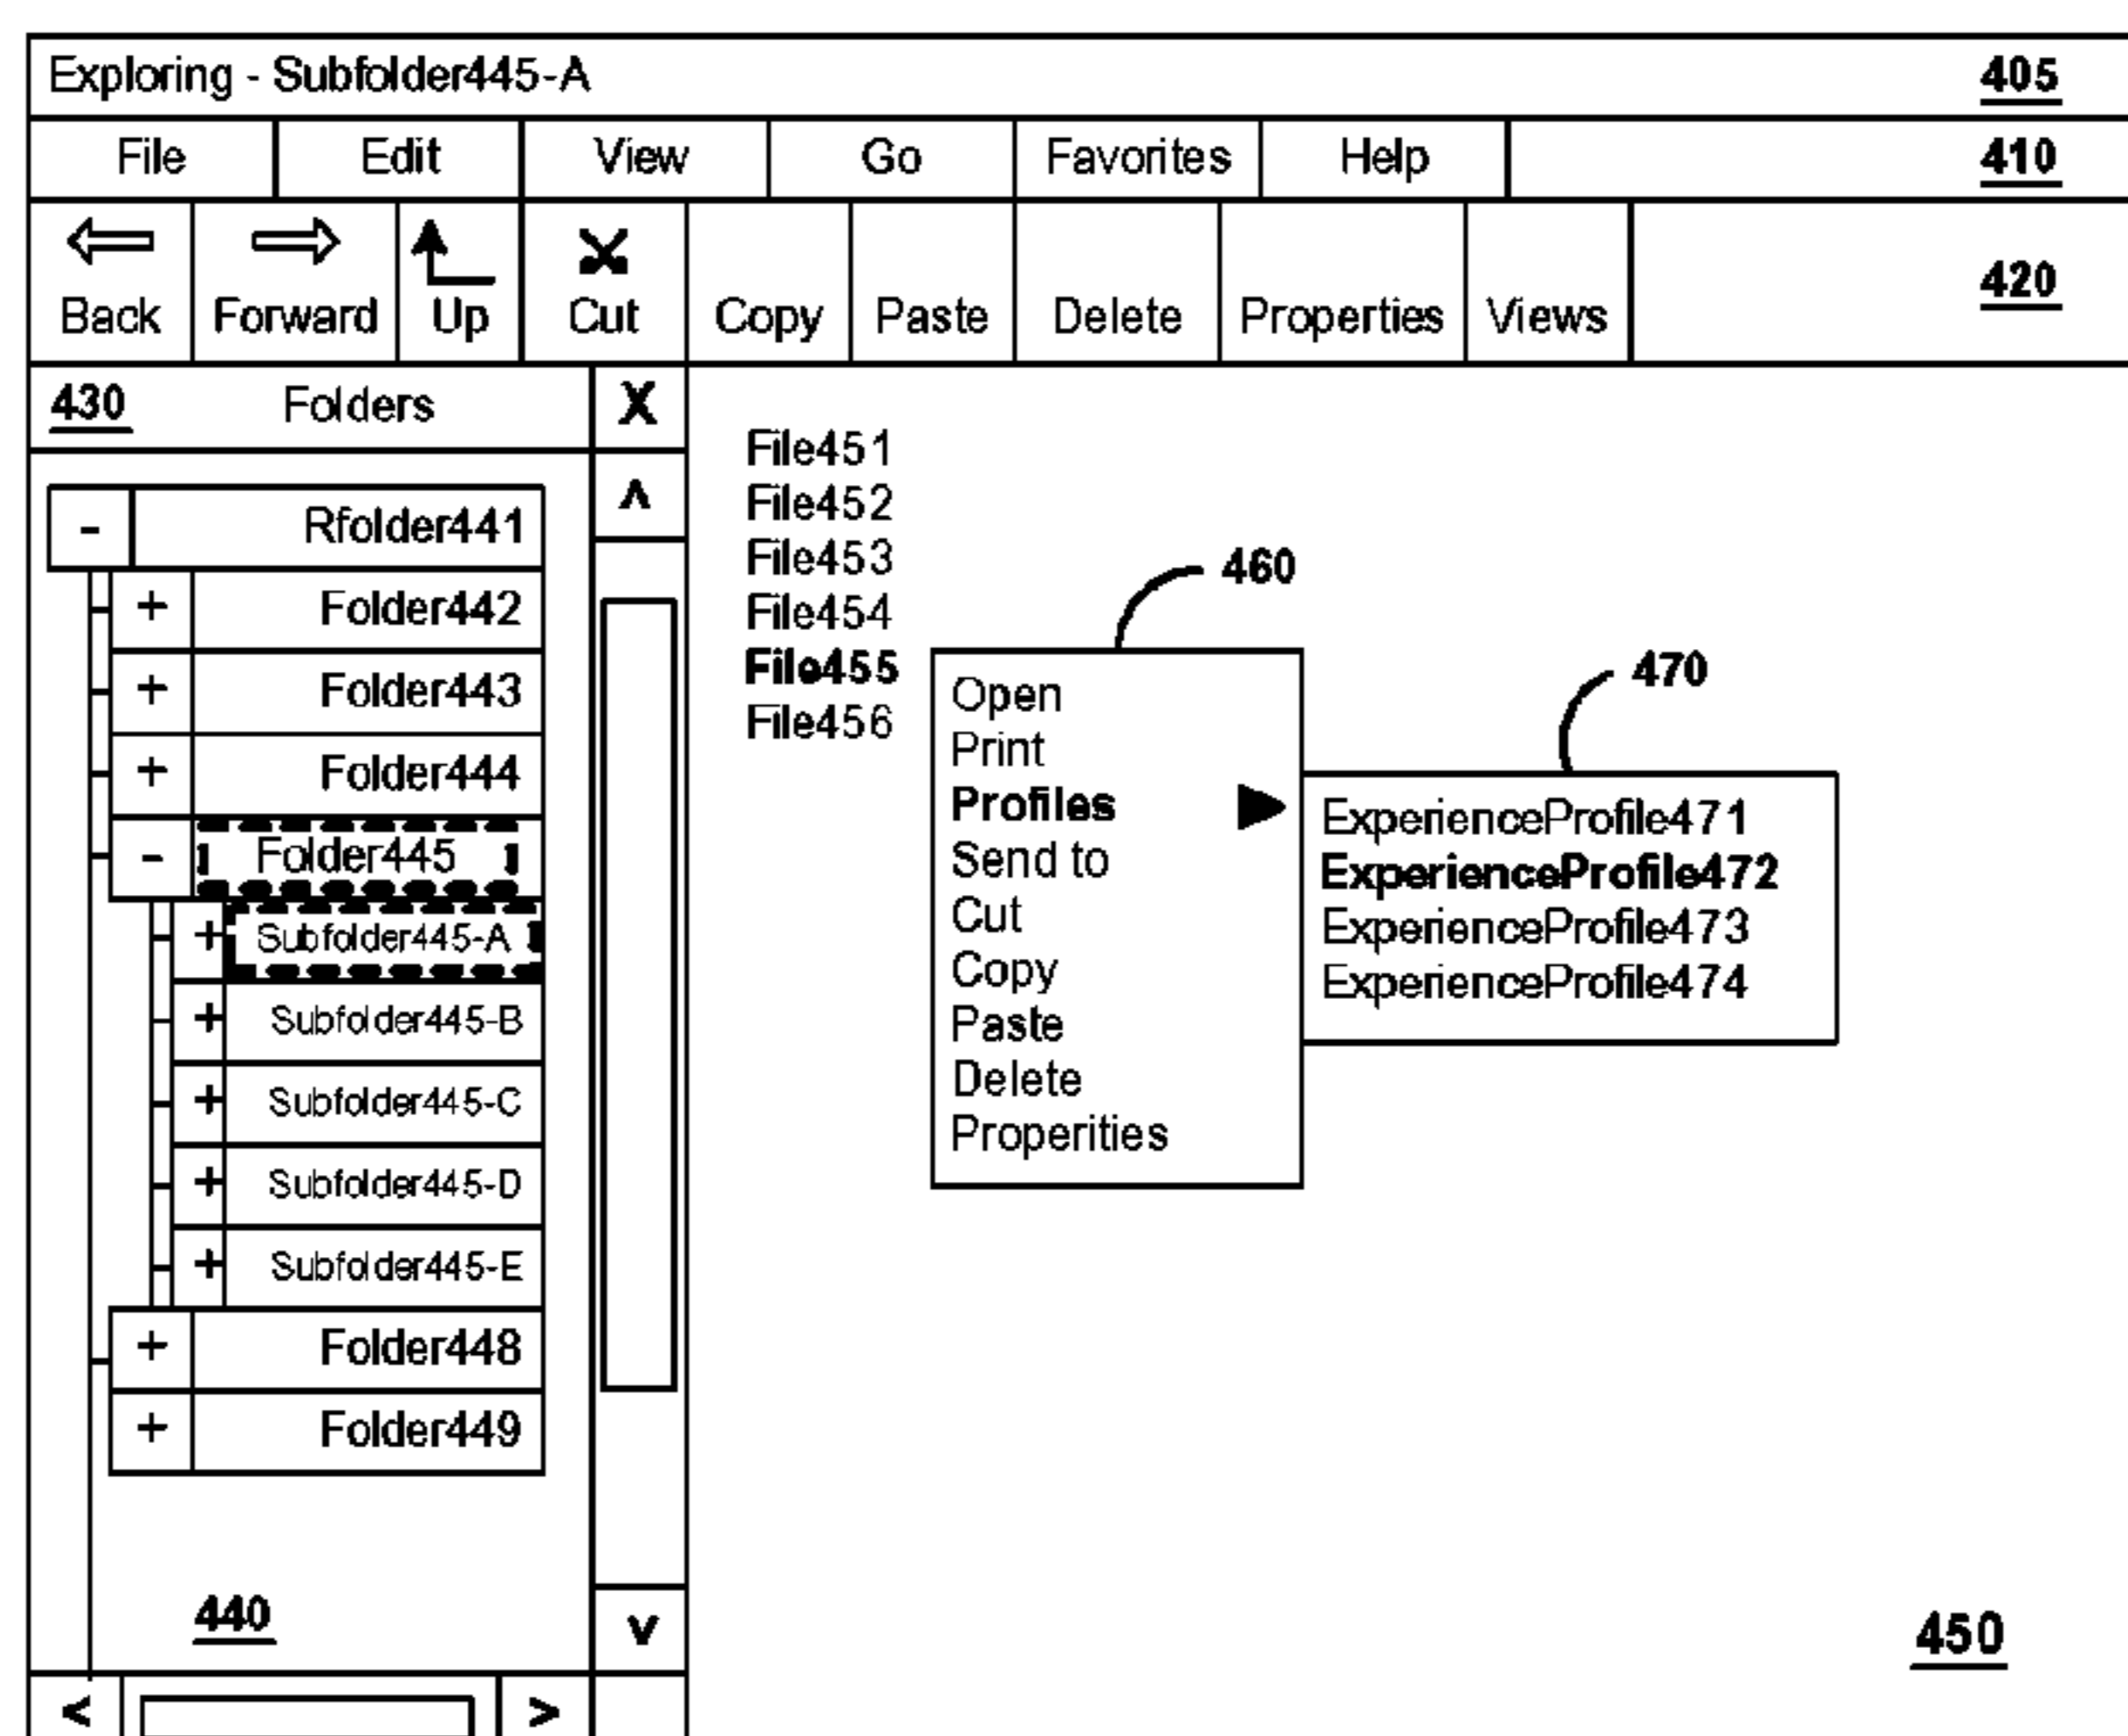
Exploring - Subfolder445-A 405

File Edit View Go Favorites Help 410

Back Forward Up Cut Copy Paste Delete Properties Views 420

430 Folders X

^

- Rfolder441
+ Folder442
+ Folder443
+ Folder444
- Folder445
+ Subfolder445-A
+ Subfolder445-B
+ Subfolder445-C
+ Subfolder445-D
+ Subfolder445-E
+ Folder448
+ Folder449

440

v

< >

File451
File452
File453
File454
**File455**
File456

460

Open
Print
**Profiles**
Send to
Cut
Copy
Paste
Delete
Properities

470

ExperienceProfile471
**ExperienceProfile472**
ExperienceProfile473
ExperienceProfile474

450